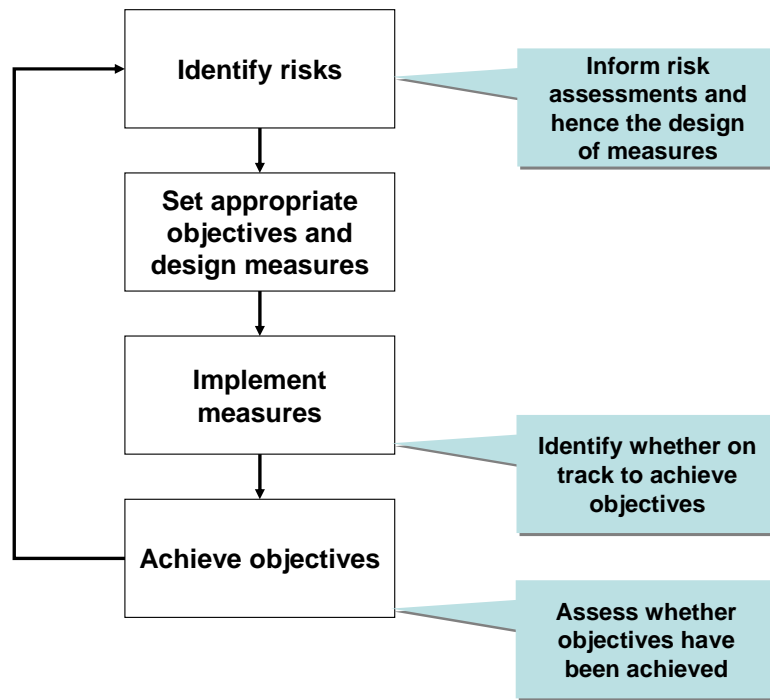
Identify risks

Inform risk assessments and hence the design of measures

Set appropriate objectives and design measures

Implement measures

Identify whether on track to achieve objectives

Achieve objectives

Assess whether objectives have been achieved